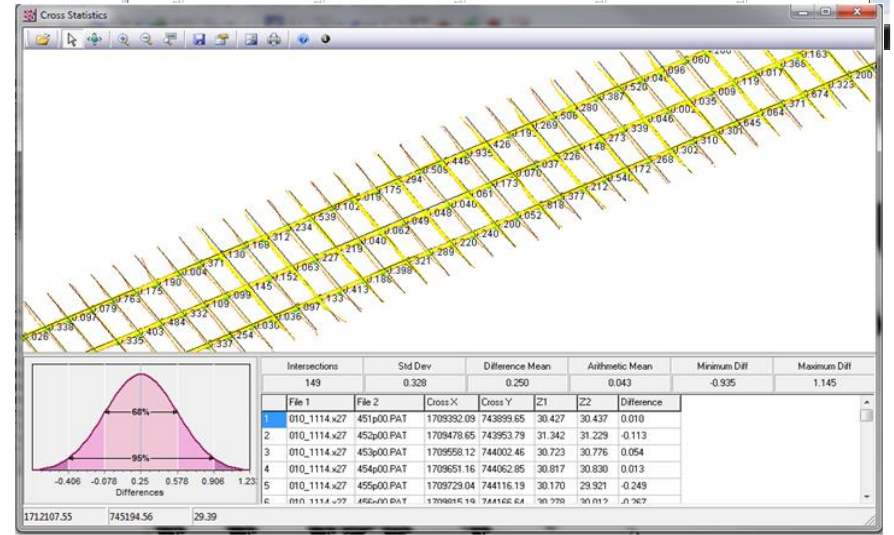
Cross Statistics

.200 .163 .366 .060 .017 .200 .096 .119 .323 .041 .009 .874 .520 .035 .371 .387 .002 .064 .280 .046 .645 .506 .339 .301 .269 .273 .310 .195 .148 .302 .426 .226 .268 .935 .037 .172 .446 .070 .548 .505 .173 .212 .294 .061 .377 .175 .040 .818 .019 .048 .052 .102 .049 .200 .539 .062 .240 .234 .040 .220 .312 .218 .289 .168 .227 .321 .130 .063 .398 .371 .152 .188 .004 .145 .413 .190 .099 .133 .175 .109 .097 .763 .332 .036 .079 .484 .030 .097 .403 .254 .338 .335 .337 .026

68%

95%

-0.406 -0.078 0.25 0.578 0.906 1.23

Differences

| Intersections | Std Dev | Difference Mean | Arithmetic Mean | Minimum Diff | Maximum Diff |
|---|---|---|---|---|---|
| 149 | 0.328 | 0.250 | 0.043 | -0.935 | 1.145 |

| | File 1 | File 2 | Cross X | Cross Y | Z1 | Z2 | Difference |
|---|---|---|---|---|---|---|---|
| 1 | 010_1114.x27 | 451p00.PAT | 1709392.09 | 743899.65 | 30.427 | 30.437 | 0.010 |
| 2 | 010_1114.x27 | 452p00.PAT | 1709478.65 | 743953.79 | 31.342 | 31.229 | -0.113 |
| 3 | 010_1114.x27 | 453p00.PAT | 1709558.12 | 744002.46 | 30.723 | 30.776 | 0.054 |
| 4 | 010_1114.x27 | 454p00.PAT | 1709651.16 | 744062.85 | 30.817 | 30.830 | 0.013 |
| 5 | 010_1114.x27 | 455p00.PAT | 1709729.04 | 744116.19 | 30.170 | 29.921 | -0.249 |
| 6 | 010_1114.x27 | 456p00.PAT | 1709815.19 | 744166.64 | 30.279 | 30.012 | -0.267 |

1712107.55 745194.56 29.39